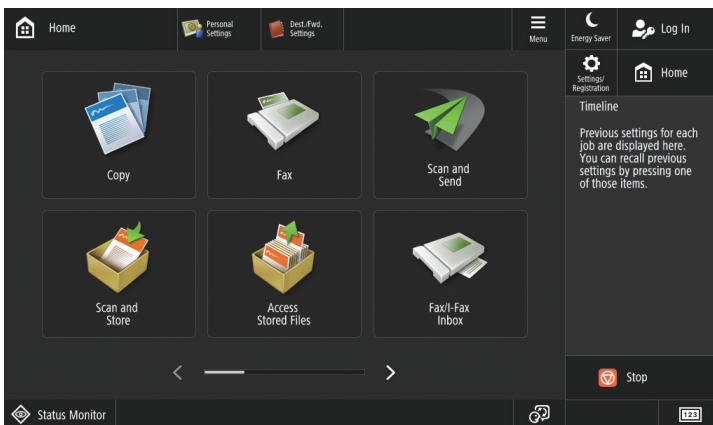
Home
Personal Settings
Dest./Fwd. Settings
Menu
Energy Saver
Log In
Settings/ Registration
Home

Timeline

Previous settings for each job are displayed here. You can recall previous settings by pressing one of those items.

Copy
Fax
Scan and Send
Scan and Store
Access Stored Files
Fax/I-Fax Inbox

Stop

Status Monitor
123